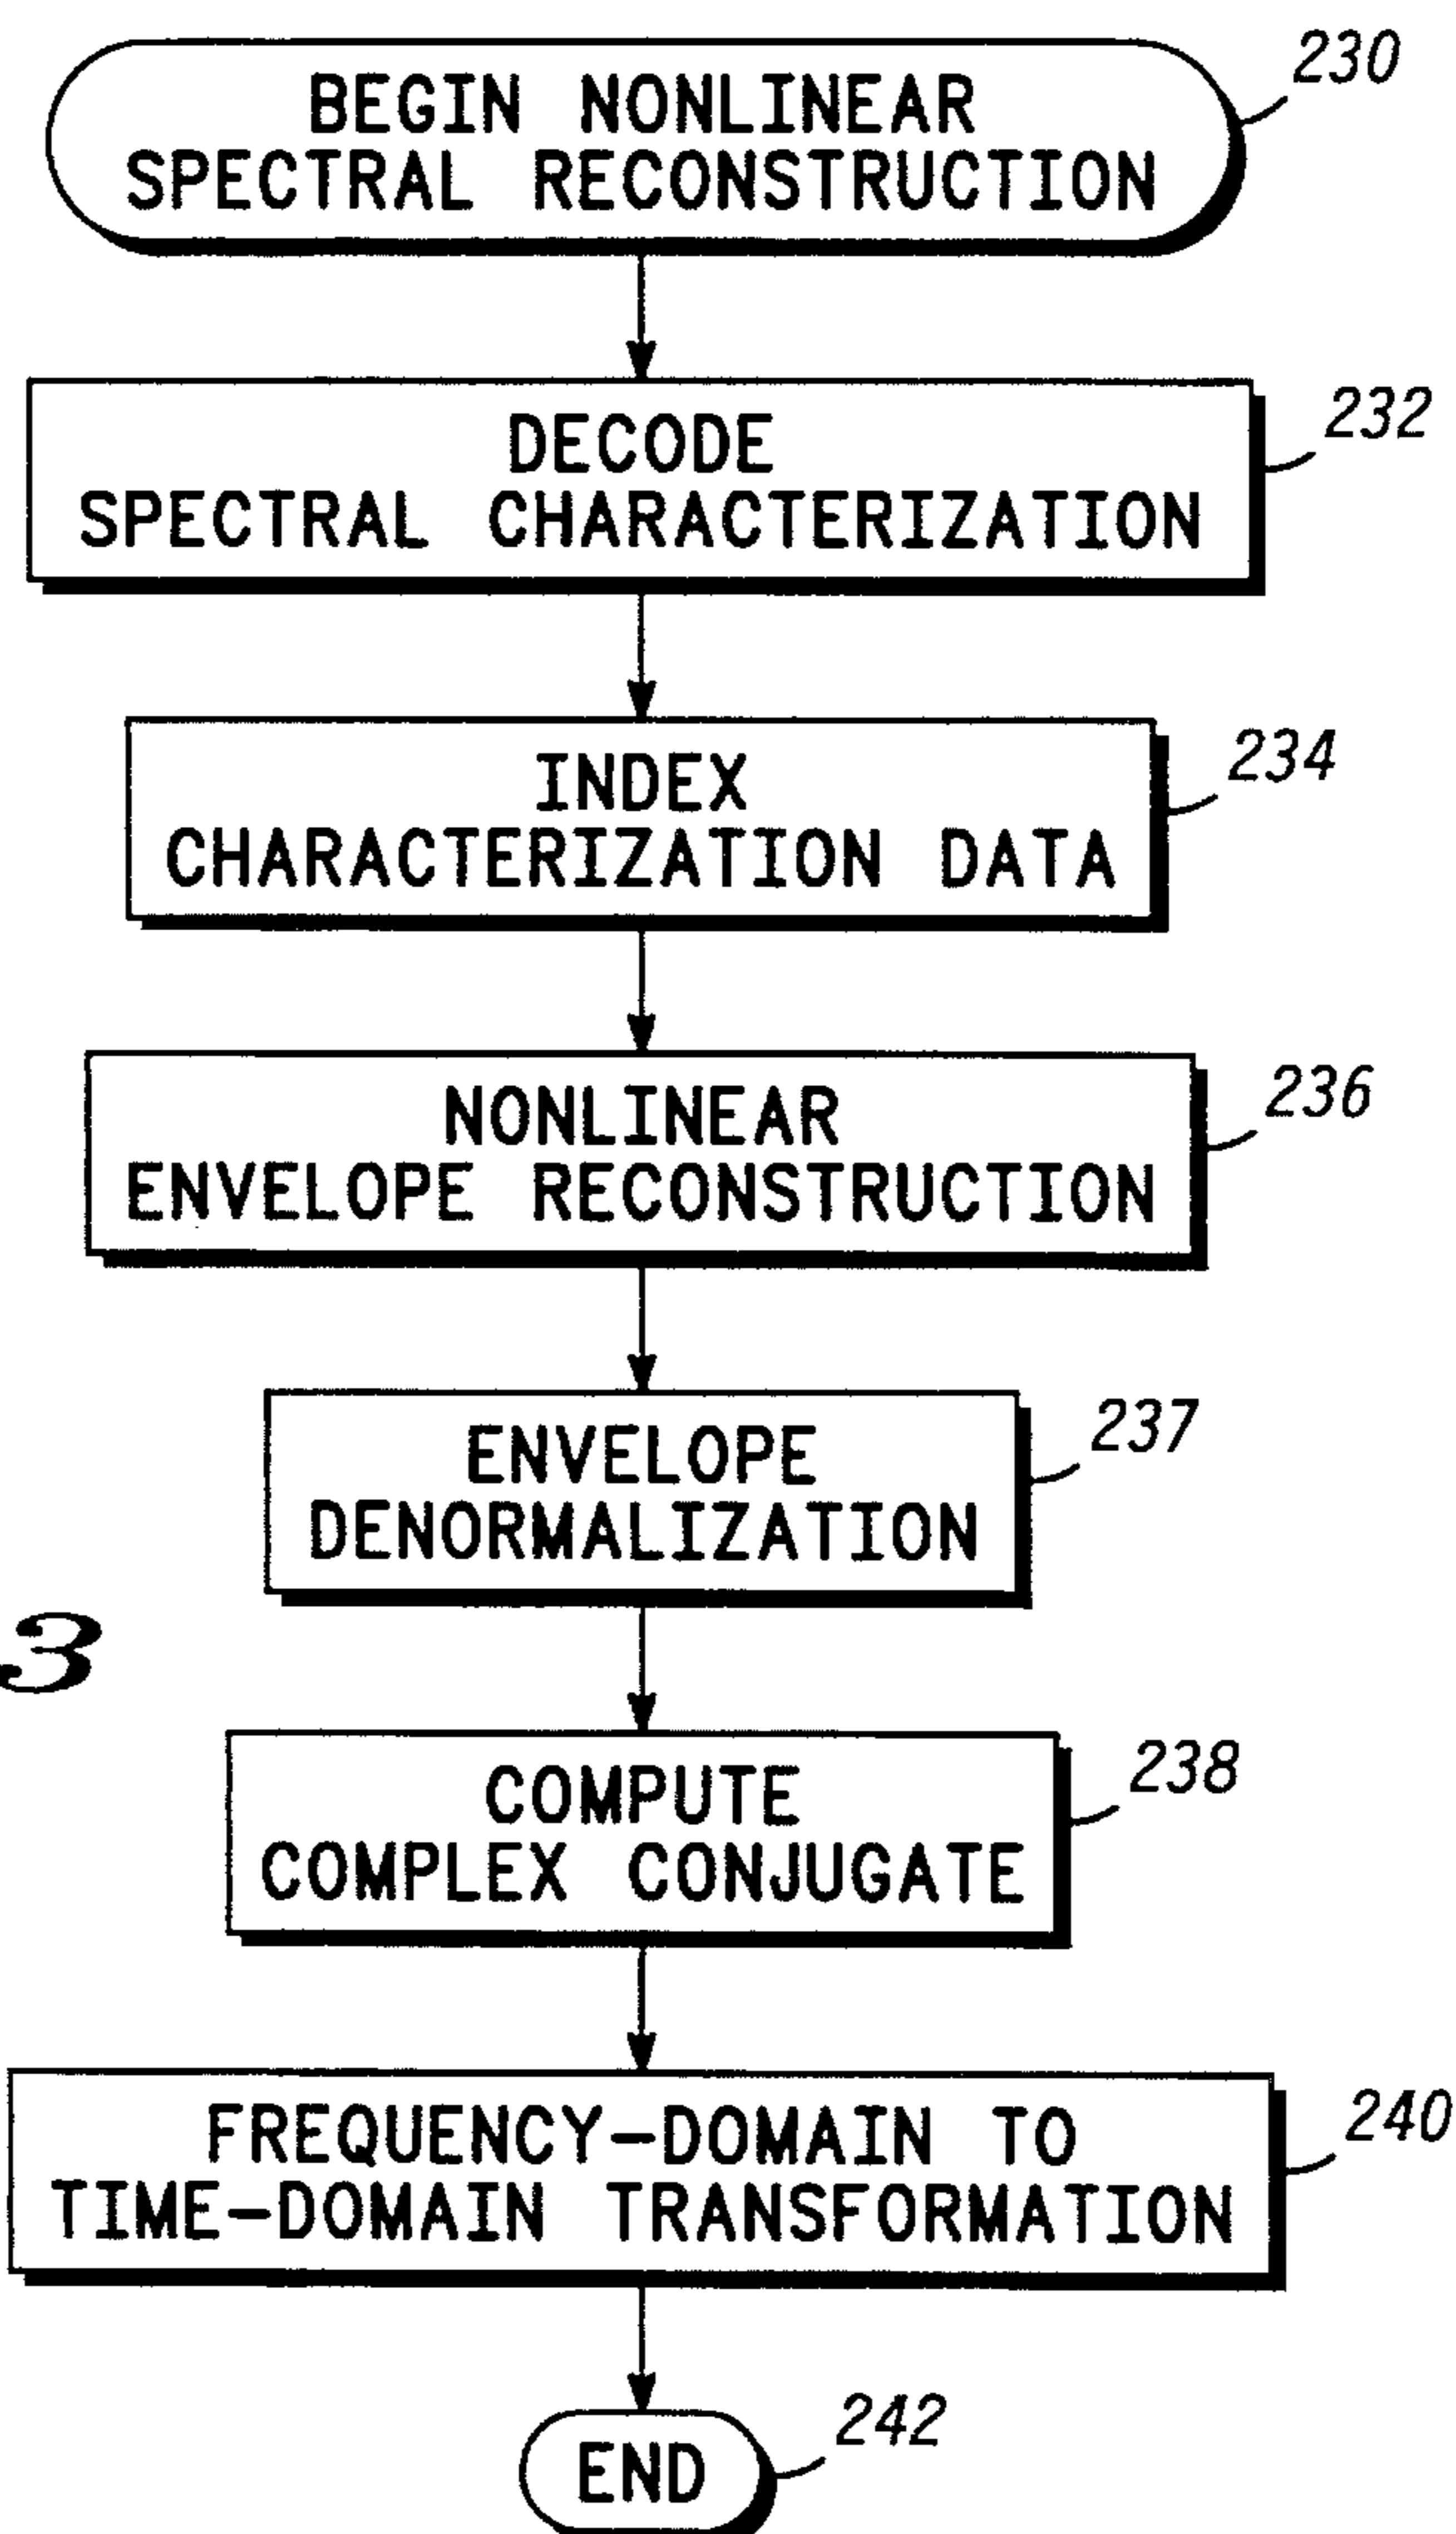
BEGIN NONLINEAR SPECTRAL RECONSTRUCTION

230

DECODE SPECTRAL CHARACTERIZATION

232

INDEX CHARACTERIZATION DATA

234

NONLINEAR ENVELOPE RECONSTRUCTION

236

ENVELOPE DENORMALIZATION

237

3

COMPUTE COMPLEX CONJUGATE

238

FREQUENCY-DOMAIN TO TIME-DOMAIN TRANSFORMATION

240

END

242